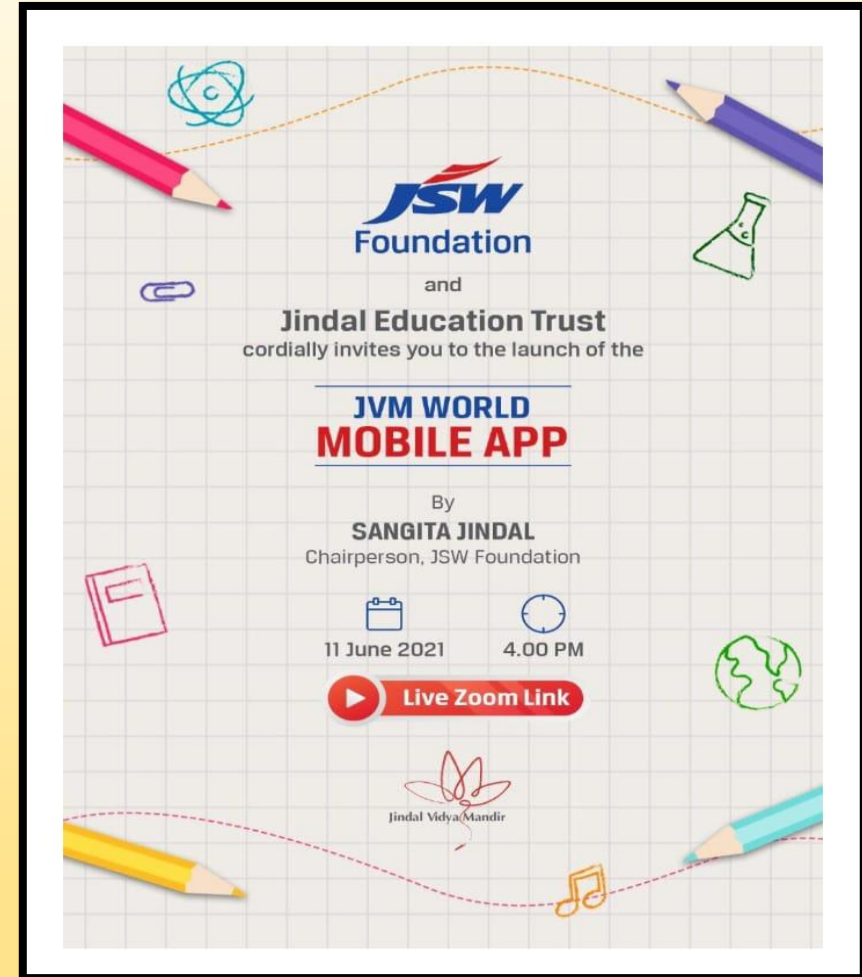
JSW
Foundation

and

Jindal Education Trust
cordially invites you to the launch of the

JVM WORLD
MOBILE APP

By
SANGITA JINDAL
Chairperson, JSW Foundation

11 June 2021

4.00 PM

Live Zoom Link

Jindal Vidya Mandir